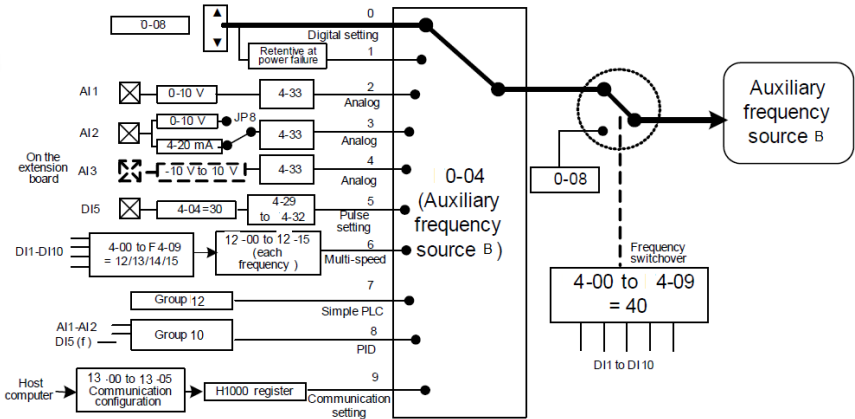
0-08

▲
▼

0
Digital setting

Retentive at power failure

1

AI1
0-10 V
4-33
2
Analog

AI2
0-10 V
JP8
4-20 mA
4-33
3
Analog

On the extension board
AI3
-10 V to 10 V
4-33
4
Analog

DI5
4-04=30
4-29 to 4-32
5
Pulse setting

DI1-DI10
4-00 to F 4-09 = 12/13/14/15
12 -00 to 12 -15 (each frequency )
6
Multi-speed

Group 12
7
Simple PLC

AI1-AI2
DI5 (f )
Group 10
8
PID

Host computer
13 -00 to 13 -05 Communication configuration
H1000 register
9
Communication setting

0-04 (Auxiliary frequency source B )

0-08

Auxiliary frequency source B

Frequency switchover

4-00 to 4-09 = 40

DI1 to DI10